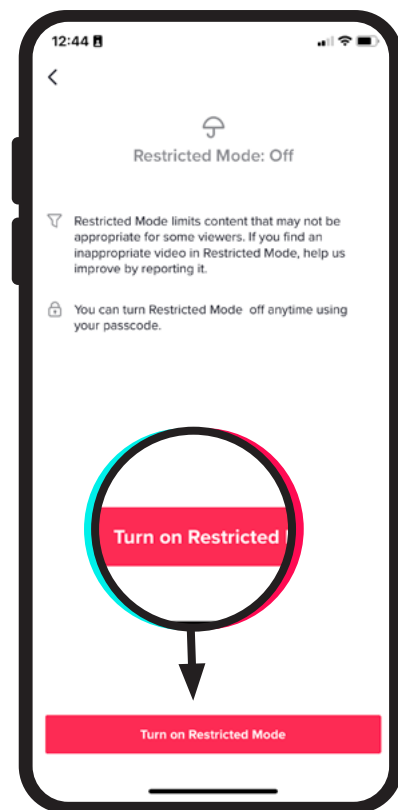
12:44

<

Restricted Mode: Off

Restricted Mode limits content that may not be appropriate for some viewers. If you find an inappropriate video in Restricted Mode, help us improve by reporting it.

You can turn Restricted Mode off anytime using your passcode.

Turn on Restricted

Turn on Restricted Mode